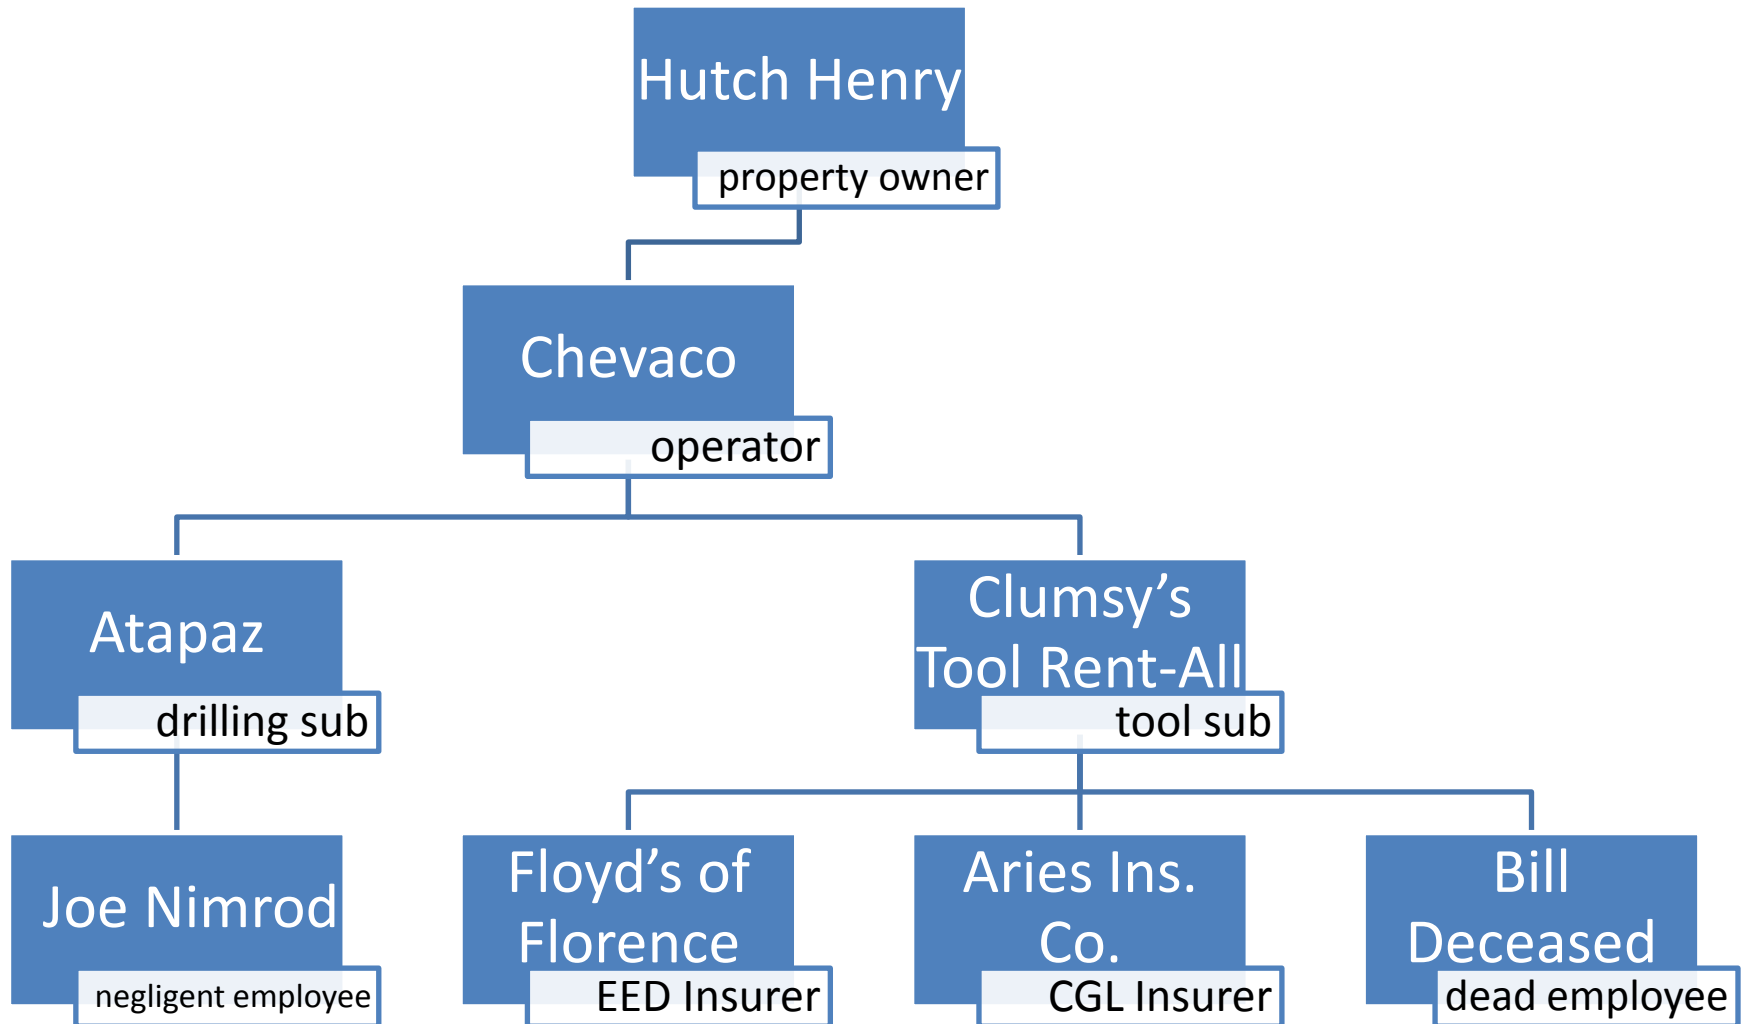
Hutch Henry
property owner

Chevaco
operator

Atapaz
drilling sub

Clumsy's Tool Rent-All
tool sub

Joe Nimrod
negligent employee

Floyd's of Florence
EED Insurer

Aries Ins. Co.
CGL Insurer

Bill Deceased
dead employee